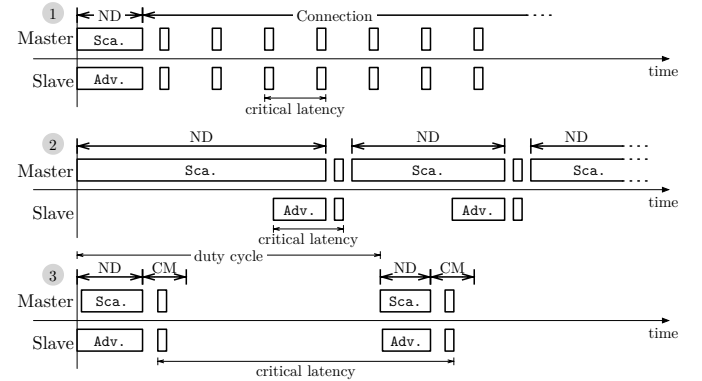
1
ND
Connection
...
Master
Sca.
Slave
Adv.
time
critical latency

2
ND
ND
ND
...
Master
Sca.
Sca.
Sca.
...
Slave
Adv.
Adv.
time
critical latency

duty cycle
3
ND
CM
ND
CM
Master
Sca.
Sca.
Slave
Adv.
Adv.
time
critical latency